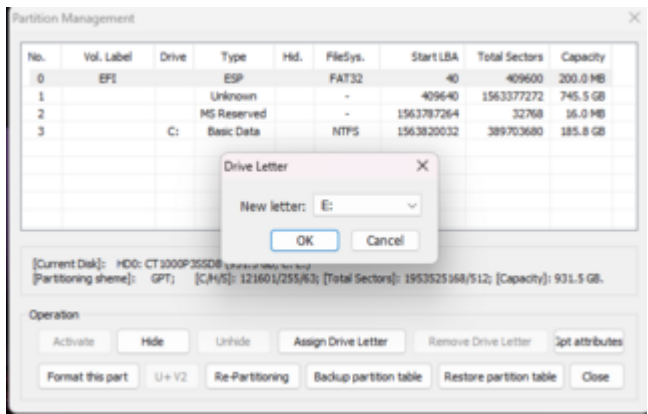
Partition Management

| No. | Vol. Label | Drive | Type | Hid. | FileSys. | Start LBA | Total Sectors | Capacity |
|---|---|---|---|---|---|---|---|---|
| 0 | EFI | | ESP | | FAT32 | 40 | 409600 | 200.0 MB |
| 1 | | | Unknown | | - | 409640 | 1563377272 | 745.5 GB |
| 2 | | | MS Reserved | | - | 1563787264 | 32768 | 16.0 MB |
| 3 | | C: | Basic Data | | NTFS | 1563820032 | 389703680 | 185.8 GB |

Drive Letter

New letter: E:

OK Cancel

[Current Disk]: HD0: CT1000P3SSD8 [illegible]
[Partitioning sheme]: GPT; [C/H/S]: 121601/255/63; [Total Sectors]: 1953525168/512; [Capacity]: 931.5 GB.

Operation

Activate Hide Unhide Assign Drive Letter Remove Drive Letter Gpt attributes

Format this part U+V2 Re-Partitioning Backup partition table Restore partition table Close